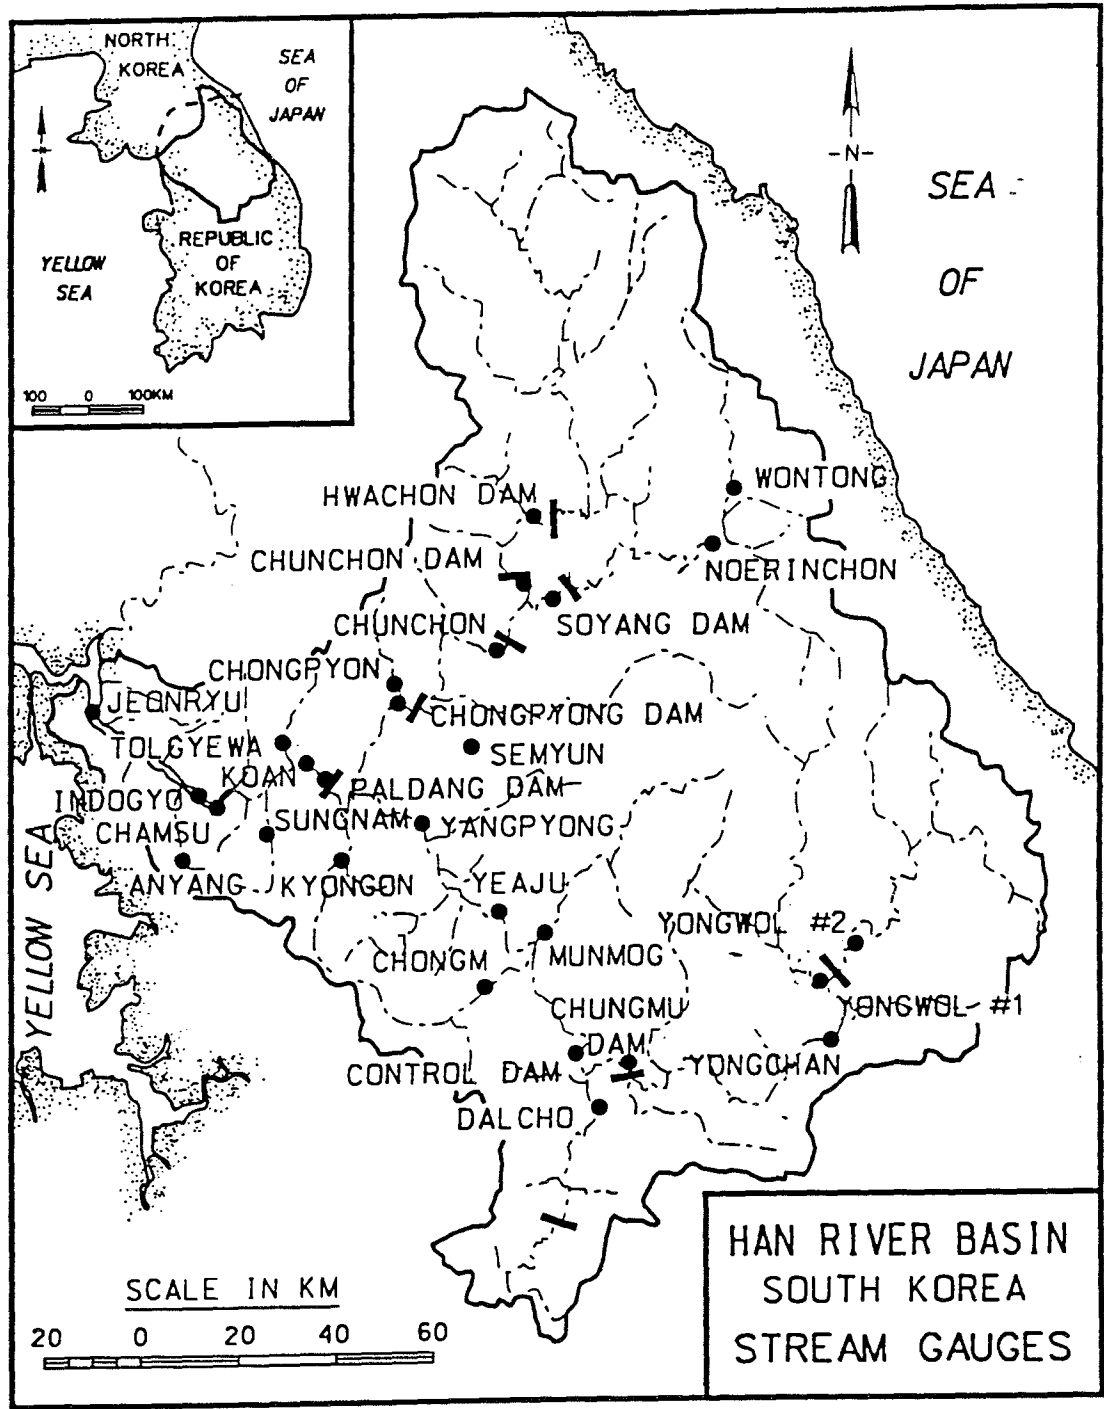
NORTH KOREA
SEA OF JAPAN
YELLOW SEA
REPUBLIC OF KOREA
100 0 100KM

N

SEA OF JAPAN

HWACHON DAM
WONTONG
CHUNCHON DAM
NOERINCHON
SOYANG DAM
CHUNCHON
CHONGPYON
JEONRYU
CHONGPYONG DAM
TOLGYEWA
SEMYUN
KOAN
PALDANG DAM
INDOGYO
CHAMSU
SUNGNAM
YANGPYONG
ANYANG
KYONGON
YEAJU
YELLOW SEA
YONGWOL #2
CHONGM
MUNMOG
CHUNGMU DAM
YONGWOL #1
CONTROL DAM
YONGCHAN
DALCHO

SCALE IN KM
20 0 20 40 60

HAN RIVER BASIN
SOUTH KOREA
STREAM GAUGES